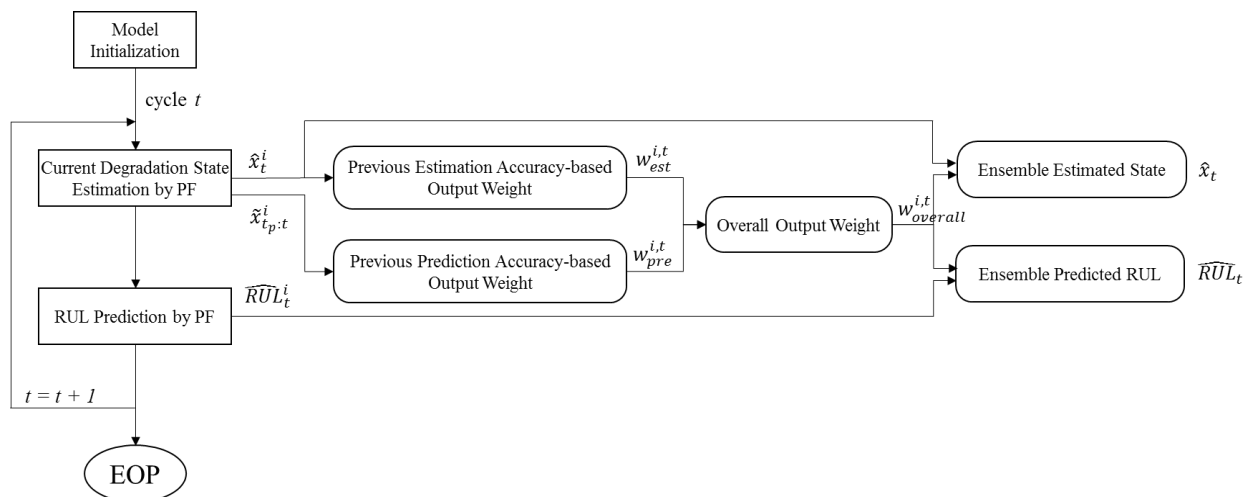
Model Initialization

cycle $t$

Current Degradation State Estimation by PF

$\hat{x}_t^i$

$\tilde{x}_{t_p:t}^i$

Previous Estimation Accuracy-based Output Weight

$w_{est}^{i,t}$

Previous Prediction Accuracy-based Output Weight

$w_{pre}^{i,t}$

Overall Output Weight

$w_{overall}^{i,t}$

Ensemble Estimated State

$\hat{x}_t$

Ensemble Predicted RUL

$\widehat{RUL}_t$

RUL Prediction by PF

$\widehat{RUL}_t^i$

$t = t + 1$

EOP